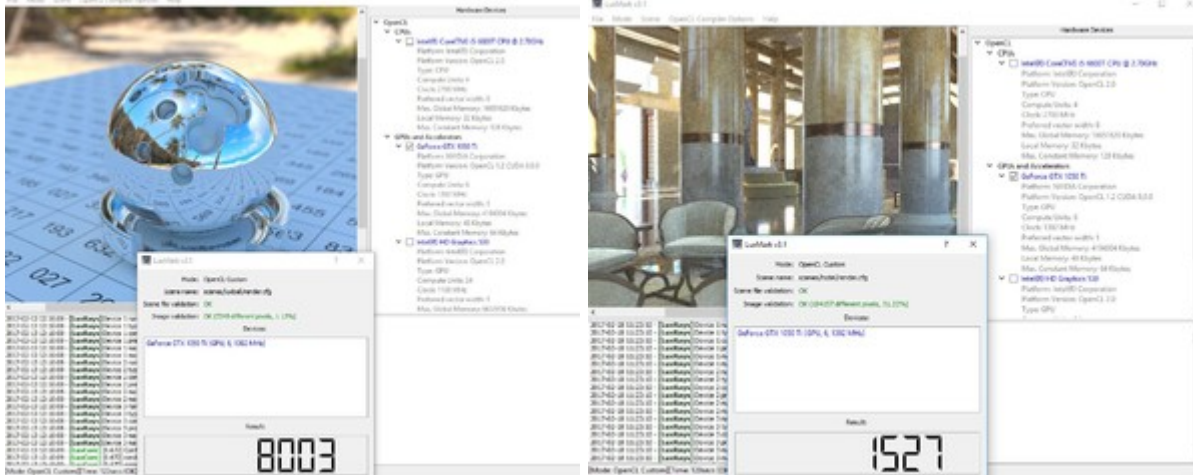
Hardware Devices
OpenCL
CPUs
Intel(R) Core(TM) i5-6600T CPU @ 2.70GHz
Platform: Intel(R) Corporation
Platform Version: OpenCL 2.0
Type: CPU
Compute Units: 4
Clock: 2700 MHz
Preferred vector width: 8
Max. Global Memory: 16651620 Kbytes
Local Memory: 32 Kbytes
Max. Constant Memory: 128 Kbytes
GPUs and Accelerators
GeForce GTX 1050 Ti
Platform: NVIDIA Corporation
Platform Version: OpenCL 1.2 CUDA 9.0.0
Type: GPU
Compute Units: 6
Clock: 1392 MHz
Preferred vector width: 1
Max. Global Memory: 4194304 Kbytes
Local Memory: 48 Kbytes
Max. Constant Memory: 64 Kbytes
Intel(R) HD Graphics 530
Platform: Intel(R) Corporation
Platform Version: OpenCL 2.0
Type: GPU
Compute Units: 24
Clock: 1150 MHz
Preferred vector width: 1
Max. Global Memory: 6651918 Kbytes

LuxMark v3.1
Mode: OpenCL Custom
Scene name: scenes/luxball/render.cfg
Scene file validation: OK
Image validation: OK ([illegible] different pixels, 1.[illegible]%)
Devices
GeForce GTX 1050 Ti (GPU, 6, 1392 MHz)
Result:
8003

LuxMark v3.1
File Mode Scene OpenCL Compiler Options Help
Hardware Devices
OpenCL
CPUs
Intel(R) Core(TM) i5-6600T CPU @ 2.70GHz
Platform: Intel(R) Corporation
Platform Version: OpenCL 2.0
Type: CPU
Compute Units: 4
Clock: 2700 MHz
Preferred vector width: 8
Max. Global Memory: 16651620 Kbytes
Local Memory: 32 Kbytes
Max. Constant Memory: 128 Kbytes
GPUs and Accelerators
GeForce GTX 1050 Ti
Platform: NVIDIA Corporation
Platform Version: OpenCL 1.2 CUDA 9.0.0
Type: GPU
Compute Units: 6
Clock: 1392 MHz
Preferred vector width: 1
Max. Global Memory: 4194304 Kbytes
Local Memory: 48 Kbytes
Max. Constant Memory: 64 Kbytes
Intel(R) HD Graphics 530
Platform: Intel(R) Corporation
Platform Version: OpenCL 2.0
Type: GPU

LuxMark v3.1
Mode: OpenCL Custom
Scene name: scenes/hotel/render.cfg
Scene file validation: OK
Image validation: OK ([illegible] different pixels, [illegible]%)
Devices
GeForce GTX 1050 Ti (GPU, 6, 1392 MHz)
Result:
1527